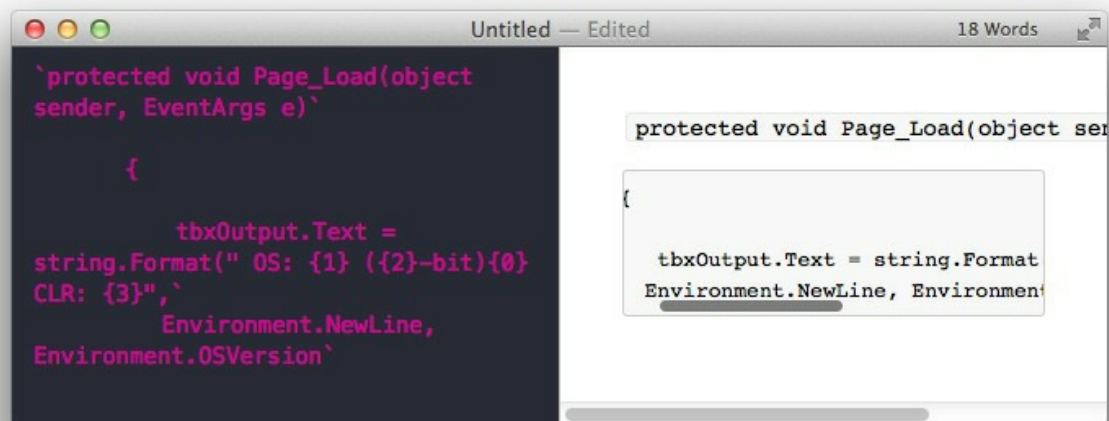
Untitled — Edited

18 Words

`protected void Page_Load(object sender, EventArgs e)`

{

tbxOutput.Text = string.Format(" OS: {1} ({2}-bit){0} CLR: {3}",`
Environment.NewLine, Environment.OSVersion`

protected void Page_Load(object ser

{

tbxOutput.Text = string.Format
Environment.NewLine, Environment